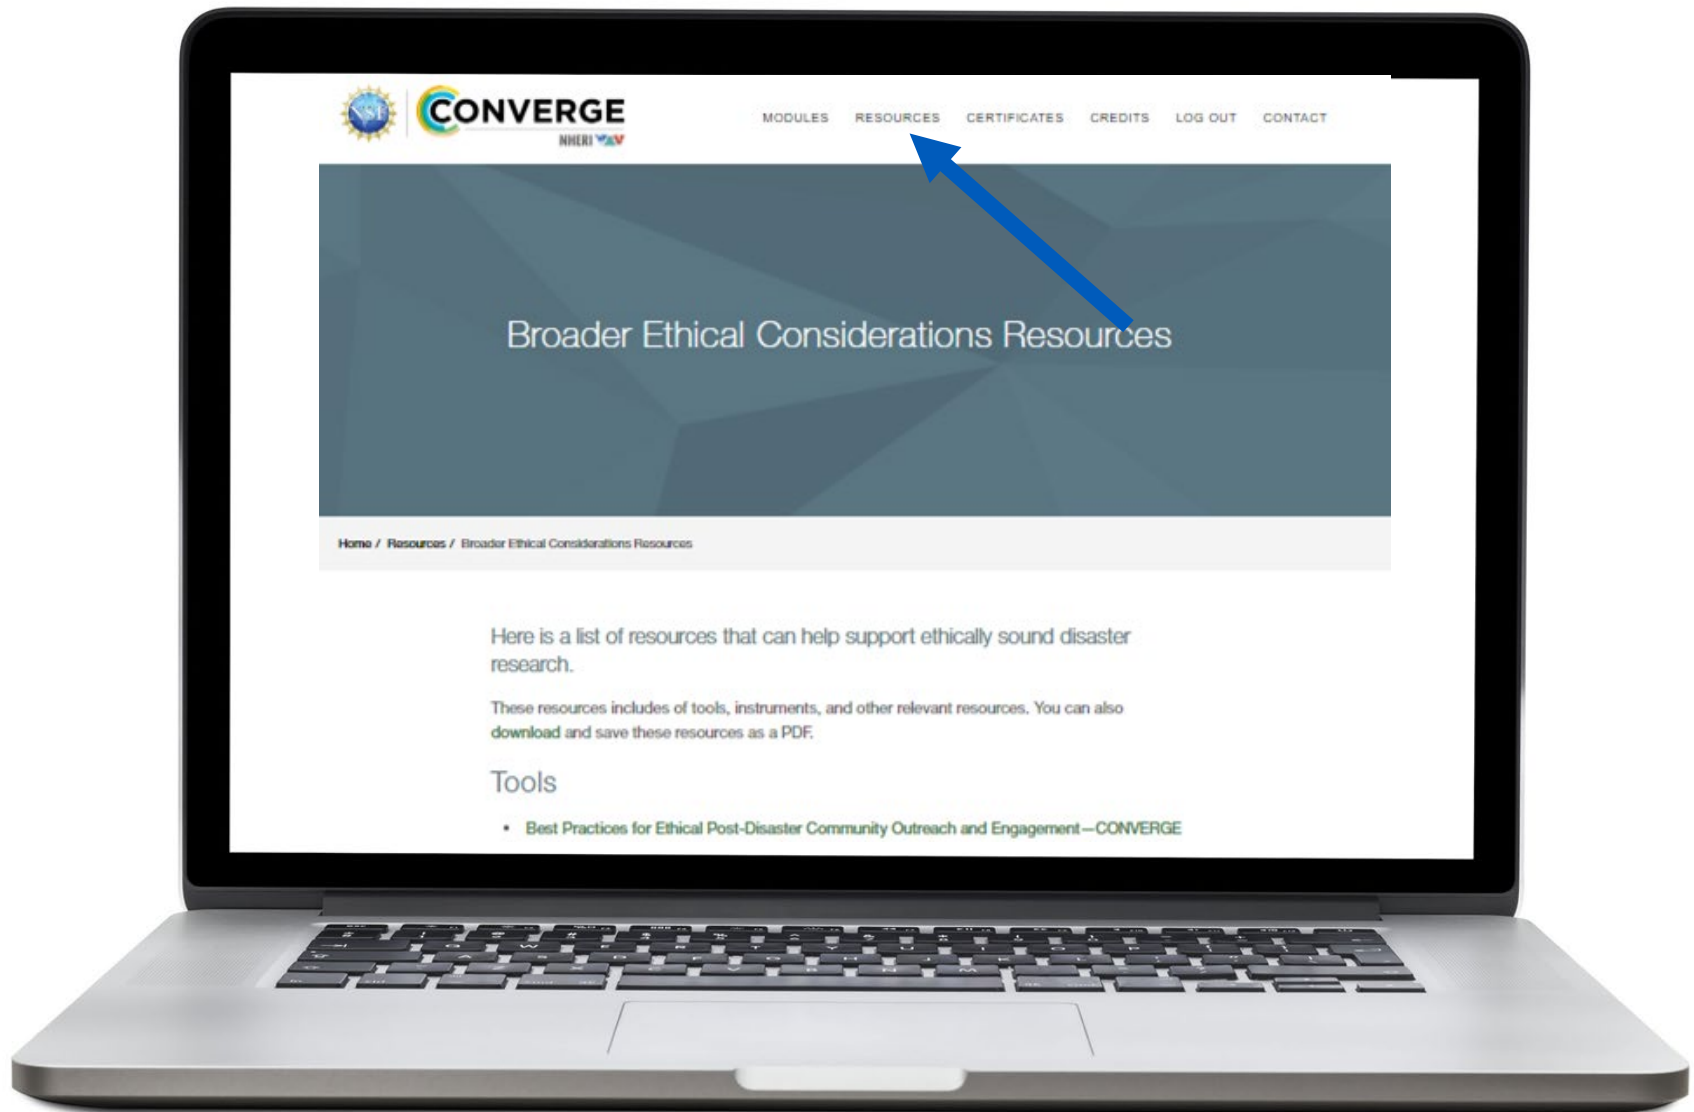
NSF
CONVERGE
NHERI

MODULES RESOURCES CERTIFICATES CREDITS LOG OUT CONTACT

Broader Ethical Considerations Resources

Home / Resources / Broader Ethical Considerations Resources

Here is a list of resources that can help support ethically sound disaster research.

These resources includes of tools, instruments, and other relevant resources. You can also download and save these resources as a PDF.

Tools

• Best Practices for Ethical Post-Disaster Community Outreach and Engagement—CONVERGE